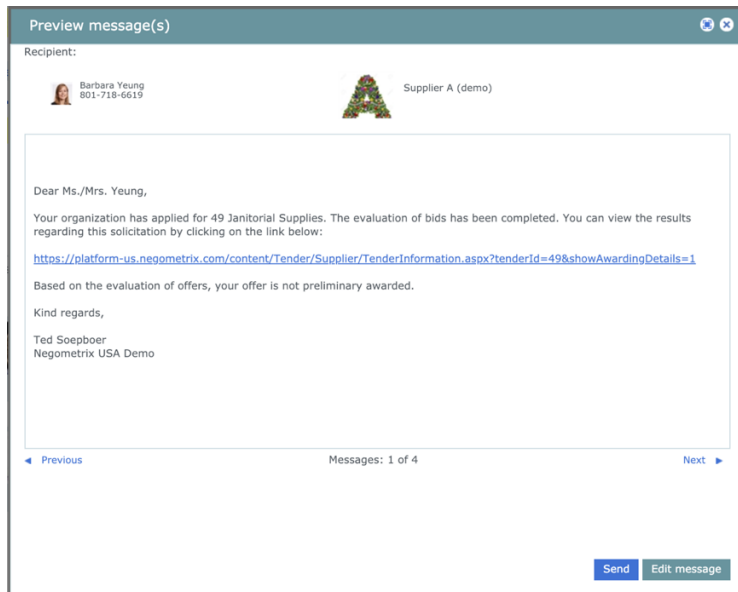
Preview message(s)

Recipient:

Barbara Yeung
801-718-6619

Supplier A (demo)

Dear Ms./Mrs. Yeung,

Your organization has applied for 49 Janitorial Supplies. The evaluation of bids has been completed. You can view the results regarding this solicitation by clicking on the link below:

https://platform-us.negometrix.com/content/Tender/Supplier/TenderInformation.aspx?tenderId=49&showAwardingDetails=1

Based on the evaluation of offers, your offer is not preliminary awarded.

Kind regards,

Ted Soepboer
Negometrix USA Demo

◄ Previous

Messages: 1 of 4

Next ►

Send

Edit message